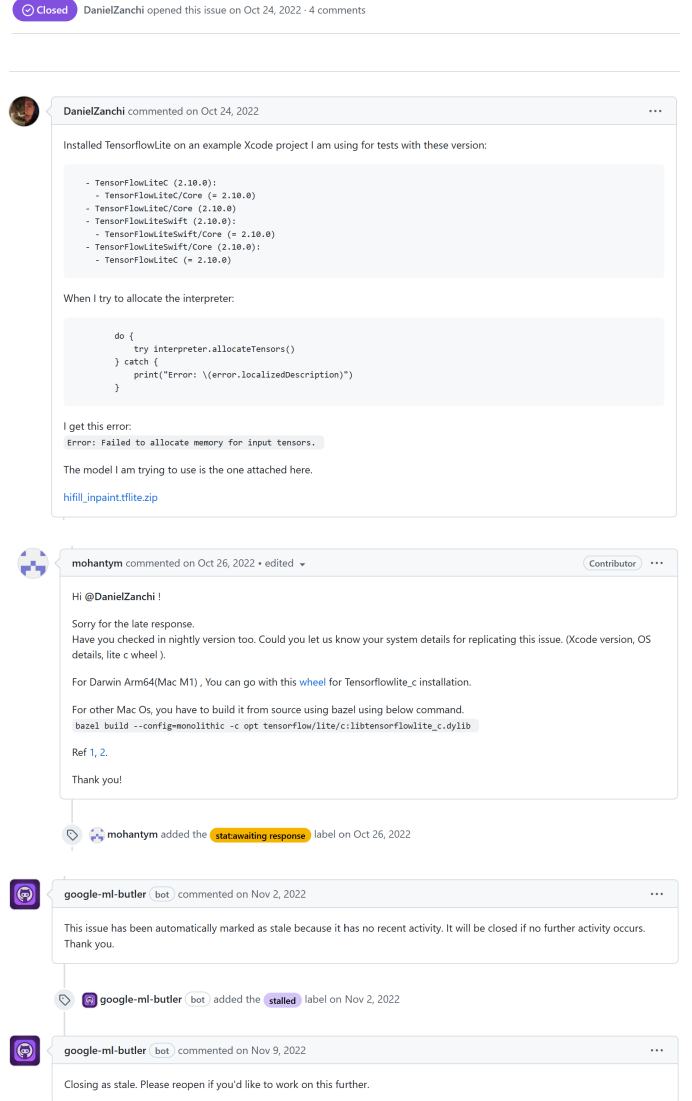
Closed DanielZanchi opened this issue on Oct 24, 2022 · 4 comments

DanielZanchi commented on Oct 24, 2022 ···

Installed TensorflowLite on an example Xcode project I am using for tests with these version:

```
- TensorFlowLiteC (2.10.0):
  - TensorFlowLiteC/Core (= 2.10.0)
- TensorFlowLiteC/Core (2.10.0)
- TensorFlowLiteSwift (2.10.0):
  - TensorFlowLiteSwift/Core (= 2.10.0)
- TensorFlowLiteSwift/Core (2.10.0):
  - TensorFlowLiteC (= 2.10.0)
```

When I try to allocate the interpreter:

```
do {
    try interpreter.allocateTensors()
} catch {
    print("Error: \(error.localizedDescription)")
}
```

I get this error:
Error: Failed to allocate memory for input tensors.

The model I am trying to use is the one attached here.

hifill_inpaint.tflite.zip

mohantym commented on Oct 26, 2022 • edited Contributor ···

Hi @DanielZanchi !

Sorry for the late response.
Have you checked in nightly version too. Could you let us know your system details for replicating this issue. (Xcode version, OS details, lite c wheel ).

For Darwin Arm64(Mac M1) , You can go with this wheel for Tensorflowlite_c installation.

For other Mac Os, you have to build it from source using bazel using below command.
bazel build --config=monolithic -c opt tensorflow/lite/c:libtensorflowlite_c.dylib

Ref 1, 2.

Thank you!

mohantym added the stat:awaiting response label on Oct 26, 2022

google-ml-butler bot commented on Nov 2, 2022 ···

This issue has been automatically marked as stale because it has no recent activity. It will be closed if no further activity occurs. Thank you.

google-ml-butler bot added the stalled label on Nov 2, 2022

google-ml-butler bot commented on Nov 9, 2022 ···

Closing as stale. Please reopen if you'd like to work on this further.